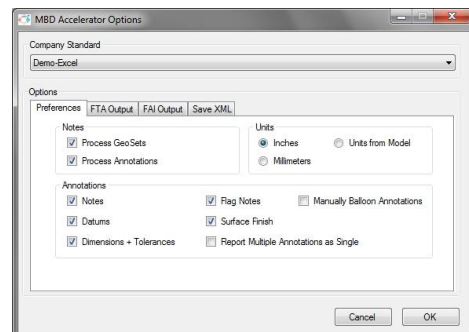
MBD Accelerator Options

Company Standard

Demo-Excel

Options

Preferences | FTA Output | FAI Output | Save XML

Notes

Process GeoSets

Process Annotations

Units

Inches

Units from Model

Millimeters

Annotations

Notes

Flag Notes

Manually Balloon Annotations

Datums

Surface Finish

Dimensions + Tolerances

Report Multiple Annotations as Single

Cancel

OK